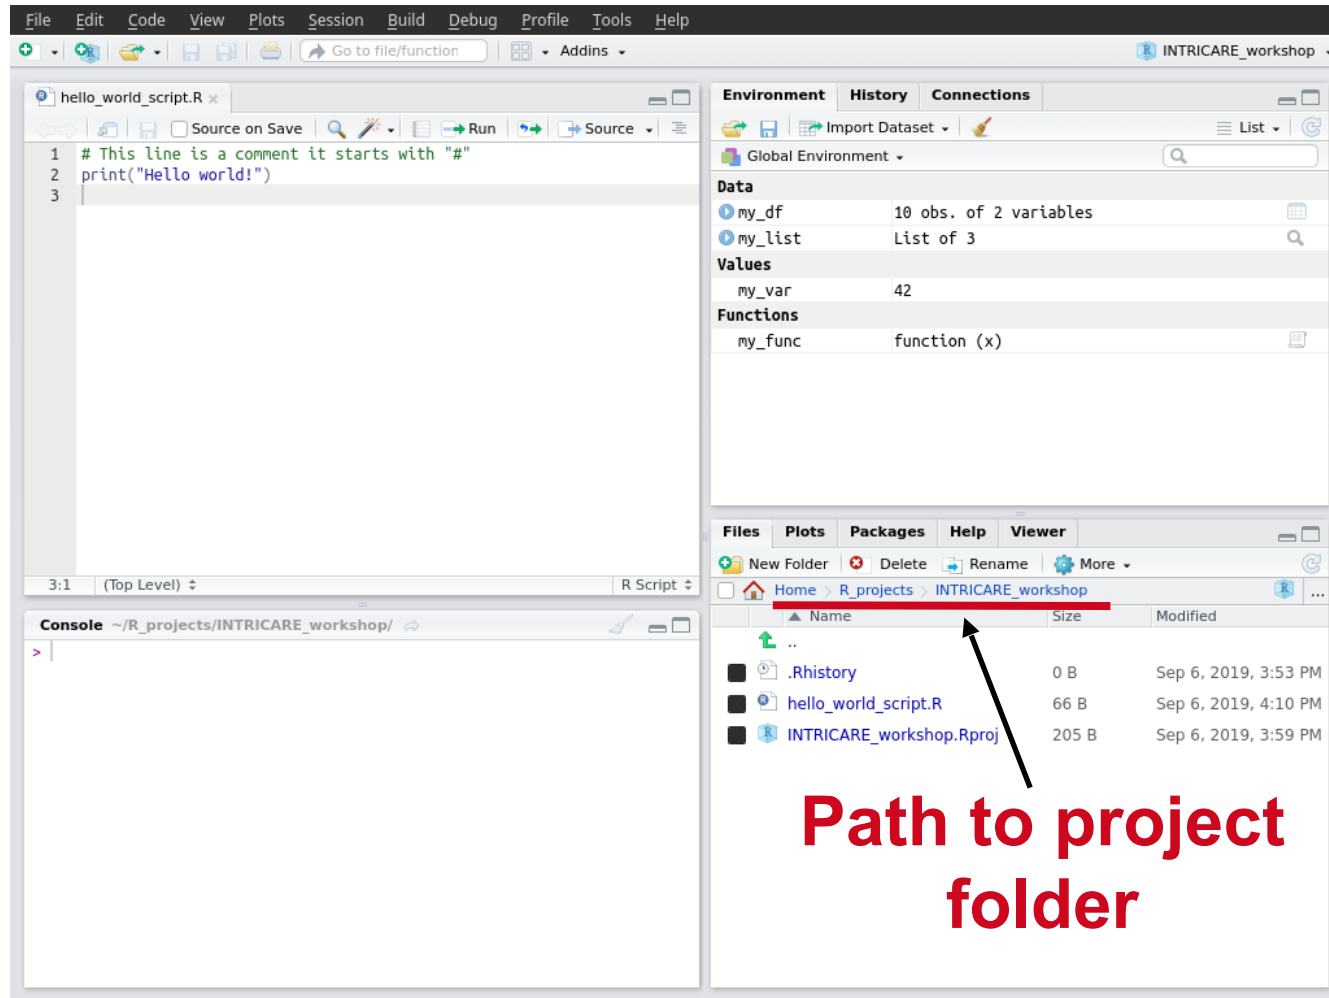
File Edit Code View Plots Session Build Debug Profile Tools Help

Go to file/function Addins INTRICARE_workshop

hello_world_script.R

Source on Save Run Source

1 # This line is a comment it starts with "#"
2 print("Hello world!")
3

3:1 (Top Level) R Script

Console ~/R_projects/INTRICARE_workshop/

>

Environment History Connections

Import Dataset List

Global Environment

Data

| | |
|---|---|
| my_df | 10 obs. of 2 variables |
| my_list | List of 3 |

Values

| | |
|---|---|
| my_var | 42 |

Functions

| | |
|---|---|
| my_func | function (x) |

Files Plots Packages Help Viewer

New Folder Delete Rename More

Home > R_projects > INTRICARE_workshop

| Name | Size | Modified |
|---|---|---|
| .. | | |
| .Rhistory | 0 B | Sep 6, 2019, 3:53 PM |
| hello_world_script.R | 66 B | Sep 6, 2019, 4:10 PM |
| INTRICARE_workshop.Rproj | 205 B | Sep 6, 2019, 3:59 PM |

Path to project folder